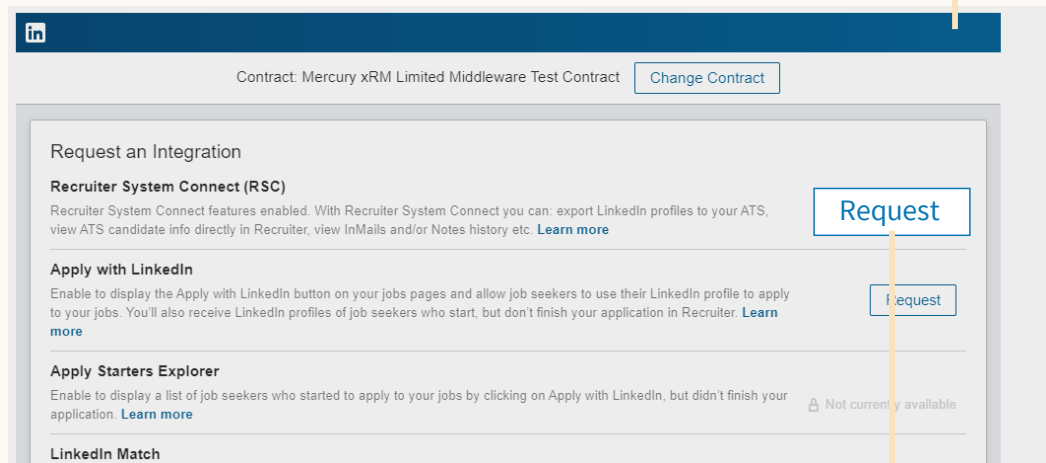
in

Contract: Mercury xRM Limited Middleware Test Contract Change Contract

Request an Integration

Recruiter System Connect (RSC)

Recruiter System Connect features enabled. With Recruiter System Connect you can: export LinkedIn profiles to your ATS, view ATS candidate info directly in Recruiter, view InMails and/or Notes history etc. Learn more

Request

Apply with LinkedIn

Enable to display the Apply with LinkedIn button on your jobs pages and allow job seekers to use their LinkedIn profile to apply to your jobs. You'll also receive LinkedIn profiles of job seekers who start, but don't finish your application in Recruiter. Learn more

Request

Apply Starters Explorer

Enable to display a list of job seekers who started to apply to your jobs by clicking on Apply with LinkedIn, but didn't finish your application. Learn more

Not currently available

LinkedIn Match